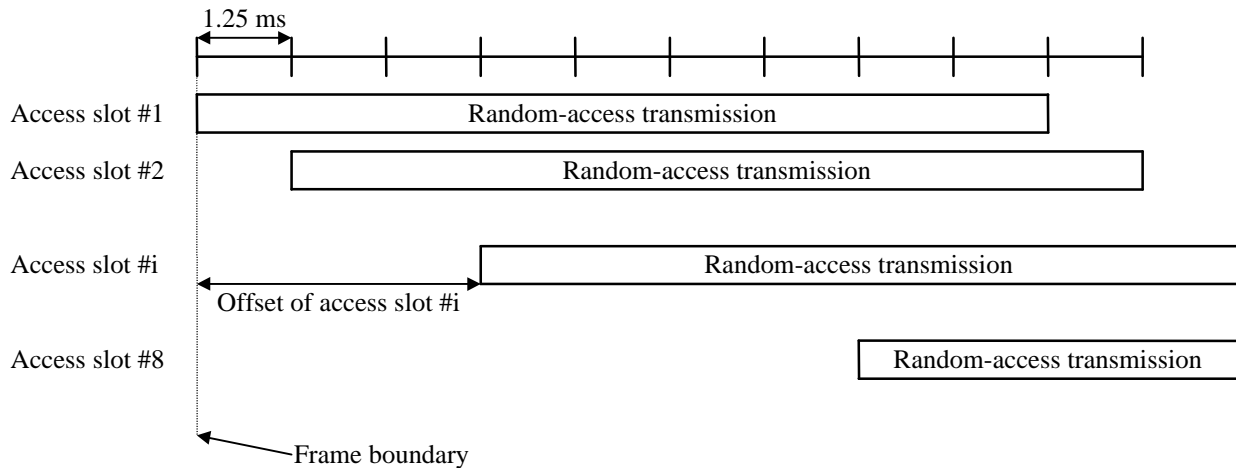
1.25 ms

Access slot #1
Random-access transmission

Access slot #2
Random-access transmission

Access slot #i
Random-access transmission

Offset of access slot #i

Access slot #8
Random-access transmission

Frame boundary